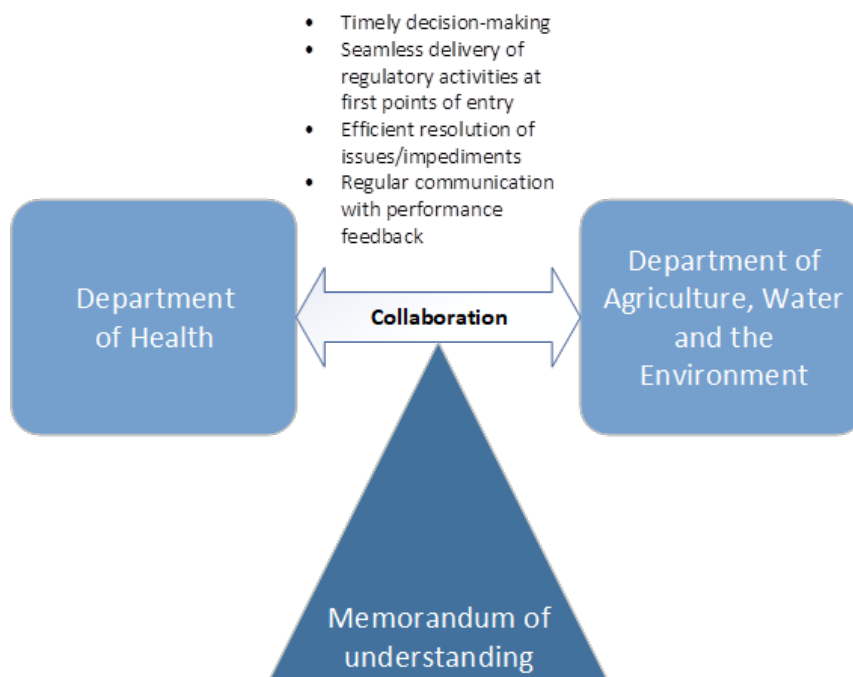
- Timely decision-making
- Seamless delivery of regulatory activities at first points of entry
- Efficient resolution of issues/impediments
- Regular communication with performance feedback

Department of Health

Collaboration

Department of Agriculture, Water and the Environment

Memorandum of understanding